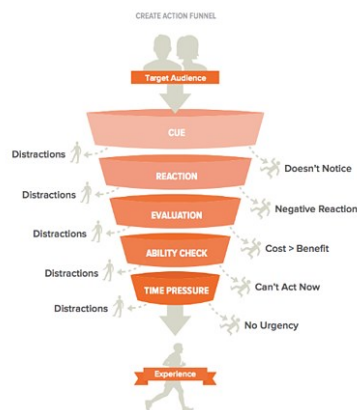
CREATE ACTION FUNNEL

Target Audience

CUE

Distractions

Doesn't Notice

REACTION

Distractions

Negative Reaction

EVALUATION

Distractions

Cost > Benefit

ABILITY CHECK

Distractions

Can't Act Now

TIME PRESSURE

Distractions

No Urgency

Experience